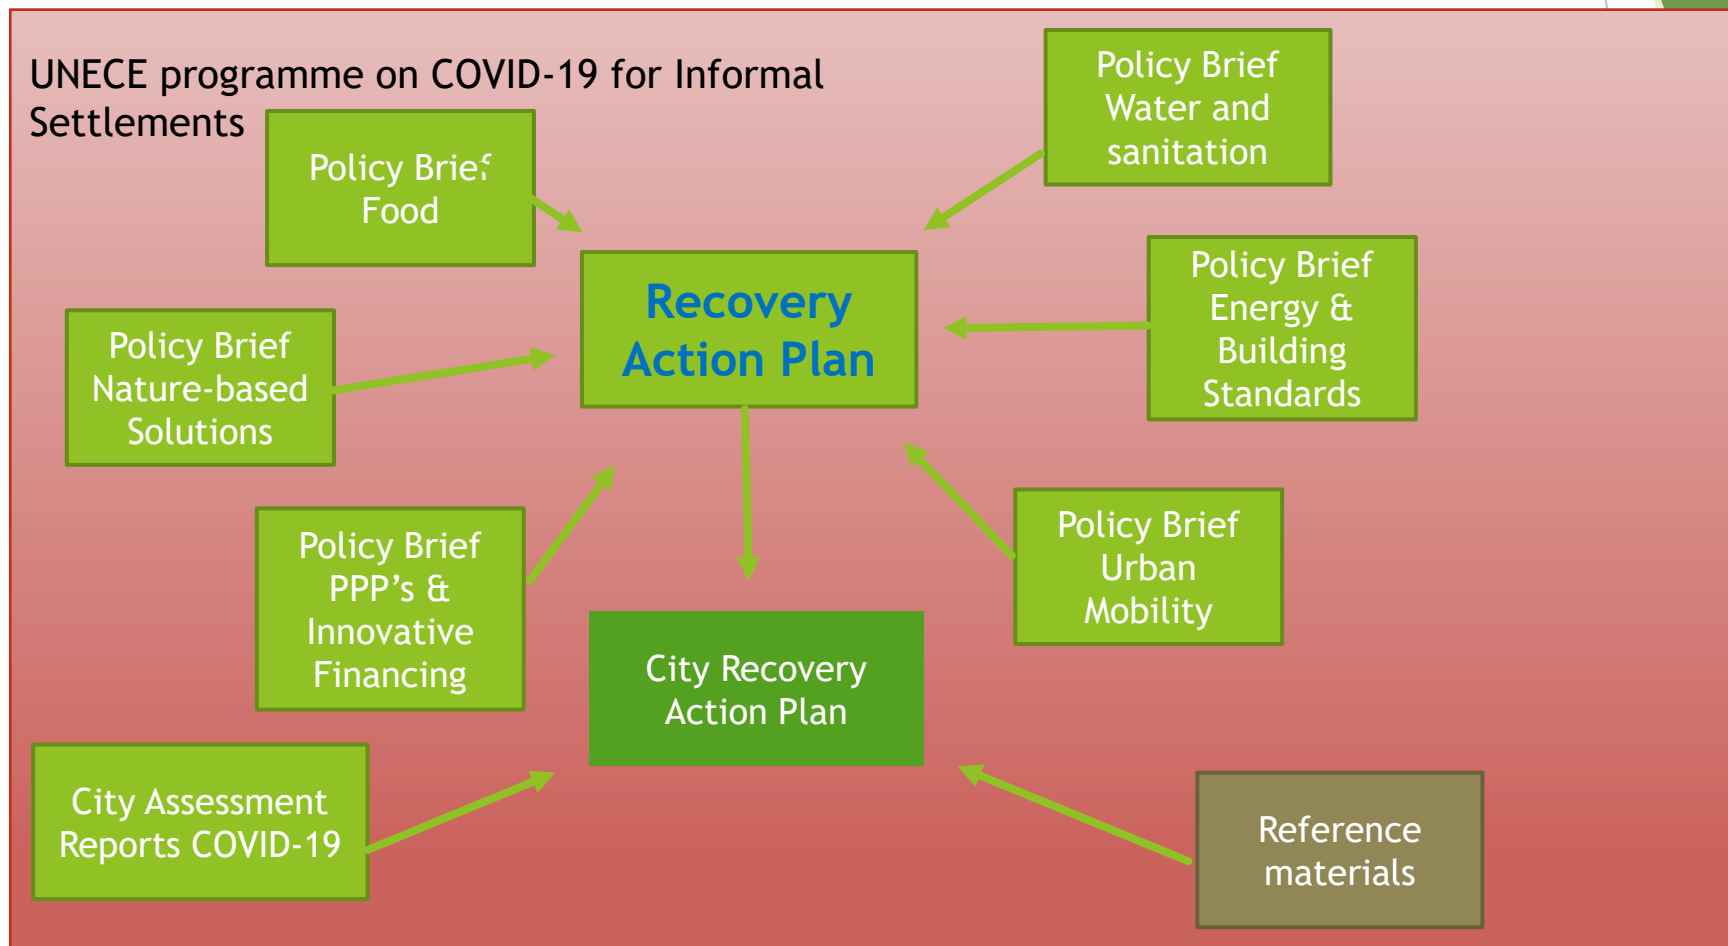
UNECE programme on COVID-19 for Informal Settlements

Policy Brief Food

Policy Brief Water and sanitation

Recovery Action Plan

Policy Brief Energy & Building Standards

Policy Brief Nature-based Solutions

Policy Brief PPP's & Innovative Financing

Policy Brief Urban Mobility

City Recovery Action Plan

City Assessment Reports COVID-19

Reference materials